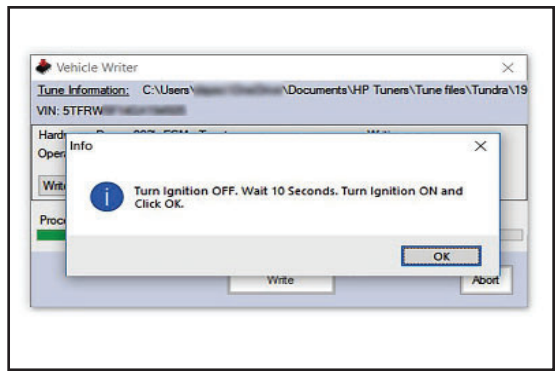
Vehicle Writer

Tune Information: C:\Users\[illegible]\Documents\HP Tuners\Tune files\Tundra\19

VIN: 5TFRW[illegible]

Hard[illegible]

Opera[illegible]

Writ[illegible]

Proc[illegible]

Info

Turn Ignition OFF. Wait 10 Seconds. Turn Ignition ON and Click OK.

OK

Write

Abort